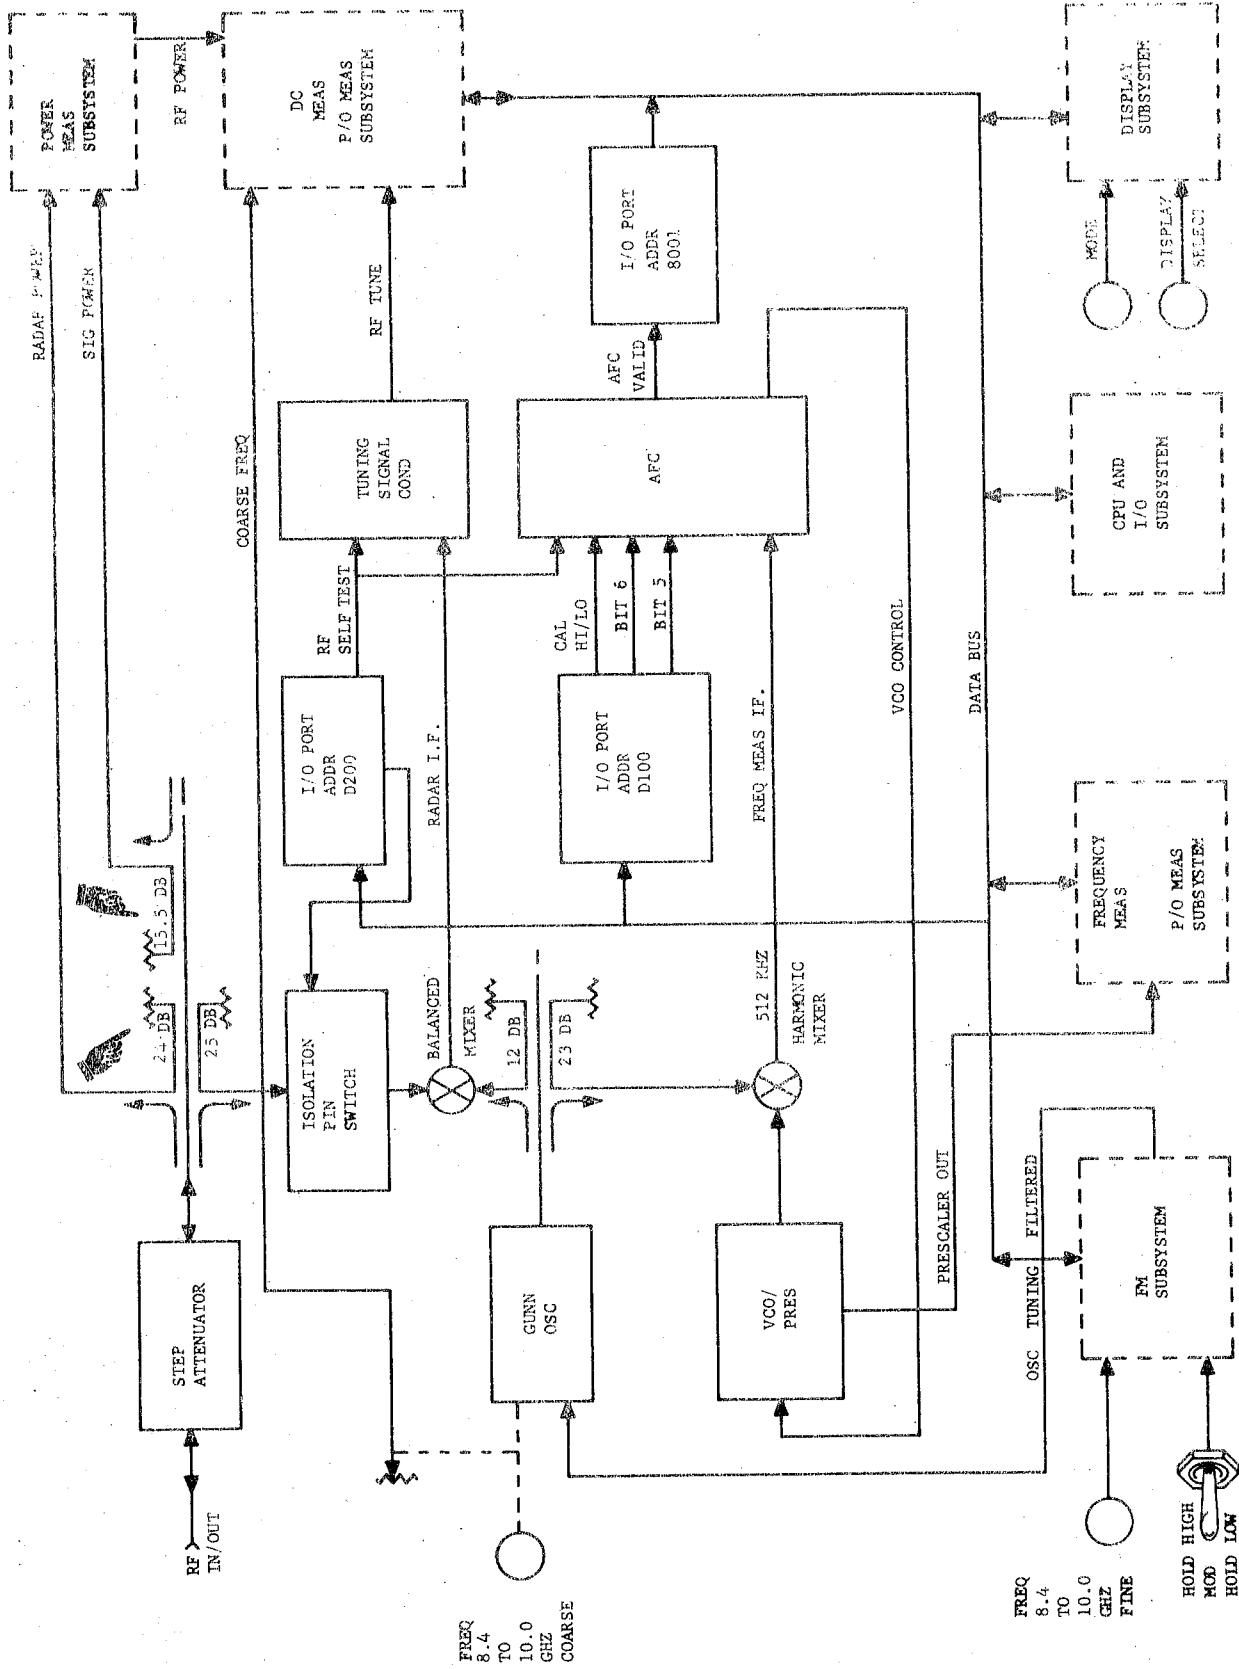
POWER MEAS SUBSYSTEM

RF POWER

DC MEAS P/O MEAS SUBSYSTEM

DISPLAY SUBSYSTEM

MODE

DISPLAY SELECT

I/O PORT ADDR 8001

RADAR POWER

SIG POWER

RF TUNE

AFC VALID

TUNING SIGNAL COND

AFC

CPU AND I/O SUBSYSTEM

COARSE FREQ

RF SELF TEST

CAL HI/LO

BIT 6

BIT 5

VCO CONTROL

DATA BUS

I/O PORT ADDR D200

RADAR I.F.

I/O PORT ADDR D100

FREQ MEAS IF.

FREQUENCY MEAS P/O MEAS SUBSYSTEM

15.5 DB

24 DB

25 DB

ISOLATION PIN SWITCH

BALANCED MIXER

12 DB

23 DB

512 KHZ

HARMONIC MIXER

PRESCALER OUT

TUNING FILTERED

OSC

STEP ATTENUATOR

GUNN OSC

VCO/ PRES

FM SUBSYSTEM

RF IN/OUT

FREQ 8.4 TO 10.0 GHZ COARSE

FREQ 8.4 TO 10.0 GHZ FINE

HOLD HIGH MOD HOLD LOW